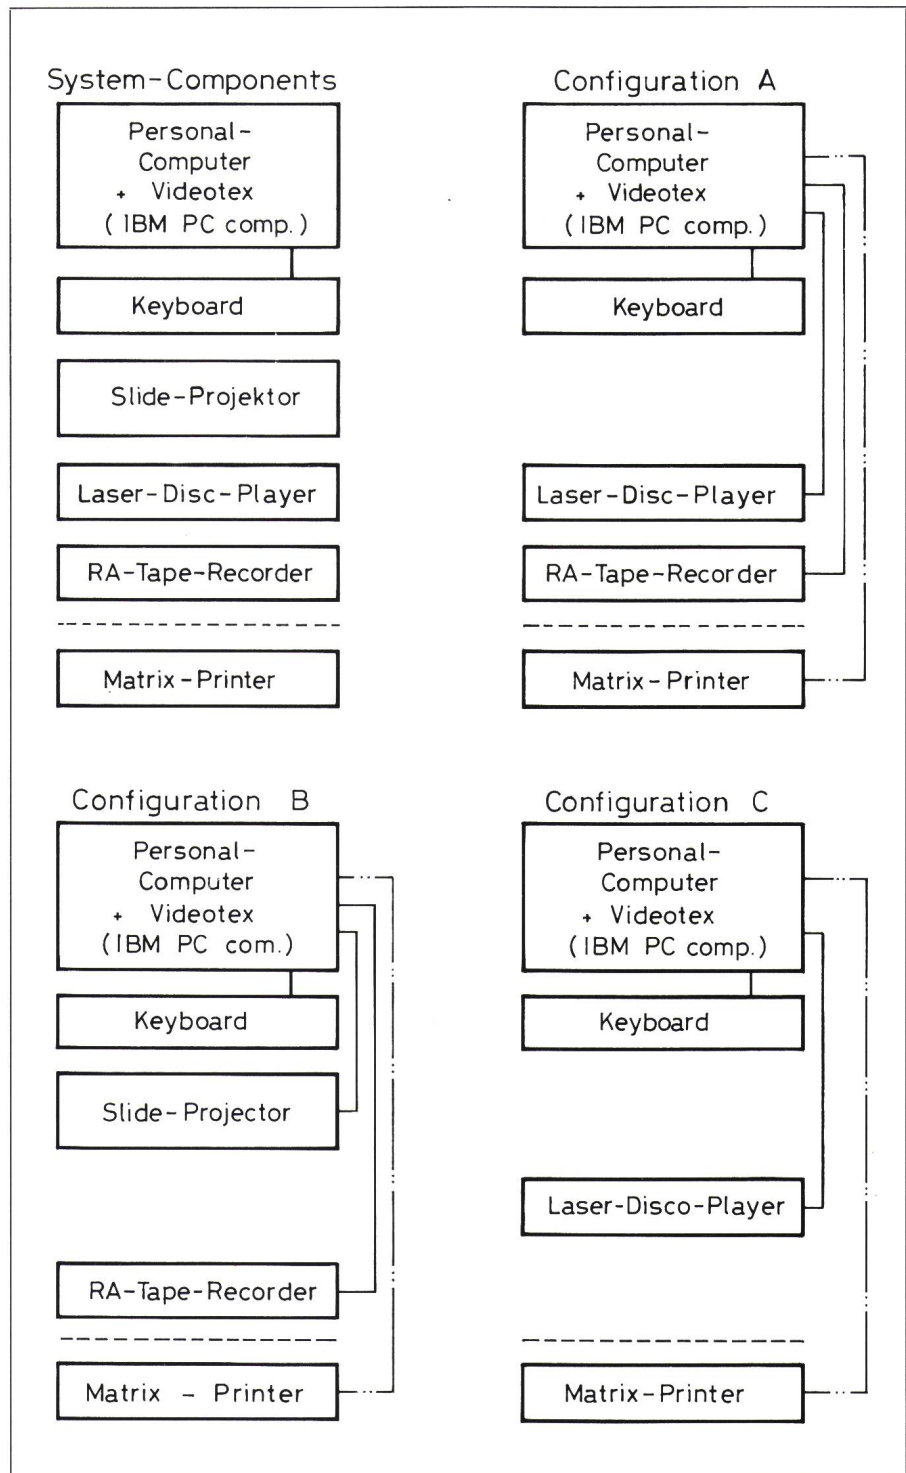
System-Components

Personal-Computer + Videotex (IBM PC comp.)

Keyboard

Slide-Projektor

Laser-Disc-Player

RA-Tape-Recorder

Matrix-Printer

Configuration A

Personal-Computer + Videotex (IBM PC comp.)

Keyboard

Laser-Disc-Player

RA-Tape-Recorder

Matrix-Printer

Configuration B

Personal-Computer + Videotex (IBM PC com.)

Keyboard

Slide-Projector

RA-Tape-Recorder

Matrix - Printer

Configuration C

Personal-Computer + Videotex (IBM PC comp.)

Keyboard

Laser-Disco-Player

Matrix-Printer